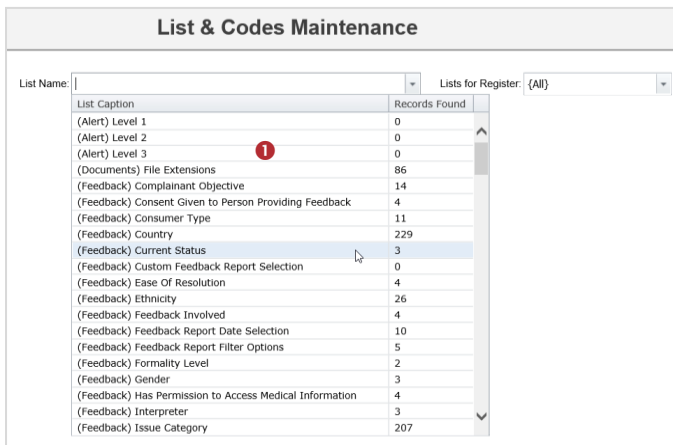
List & Codes Maintenance

List Name: | Lists for Register: {All}

| List Caption | Records Found |
|---|---|
| (Alert) Level 1 | 0 |
| (Alert) Level 2 | 0 |
| (Alert) Level 3 | 0 |
| (Documents) File Extensions | 86 |
| (Feedback) Complainant Objective | 14 |
| (Feedback) Consent Given to Person Providing Feedback | 4 |
| (Feedback) Consumer Type | 11 |
| (Feedback) Country | 229 |
| (Feedback) Current Status | 3 |
| (Feedback) Custom Feedback Report Selection | 0 |
| (Feedback) Ease Of Resolution | 4 |
| (Feedback) Ethnicity | 26 |
| (Feedback) Feedback Involved | 4 |
| (Feedback) Feedback Report Date Selection | 10 |
| (Feedback) Feedback Report Filter Options | 5 |
| (Feedback) Formality Level | 2 |
| (Feedback) Gender | 3 |
| (Feedback) Has Permission to Access Medical Information | 4 |
| (Feedback) Interpreter | 3 |
| (Feedback) Issue Category | 207 |

1